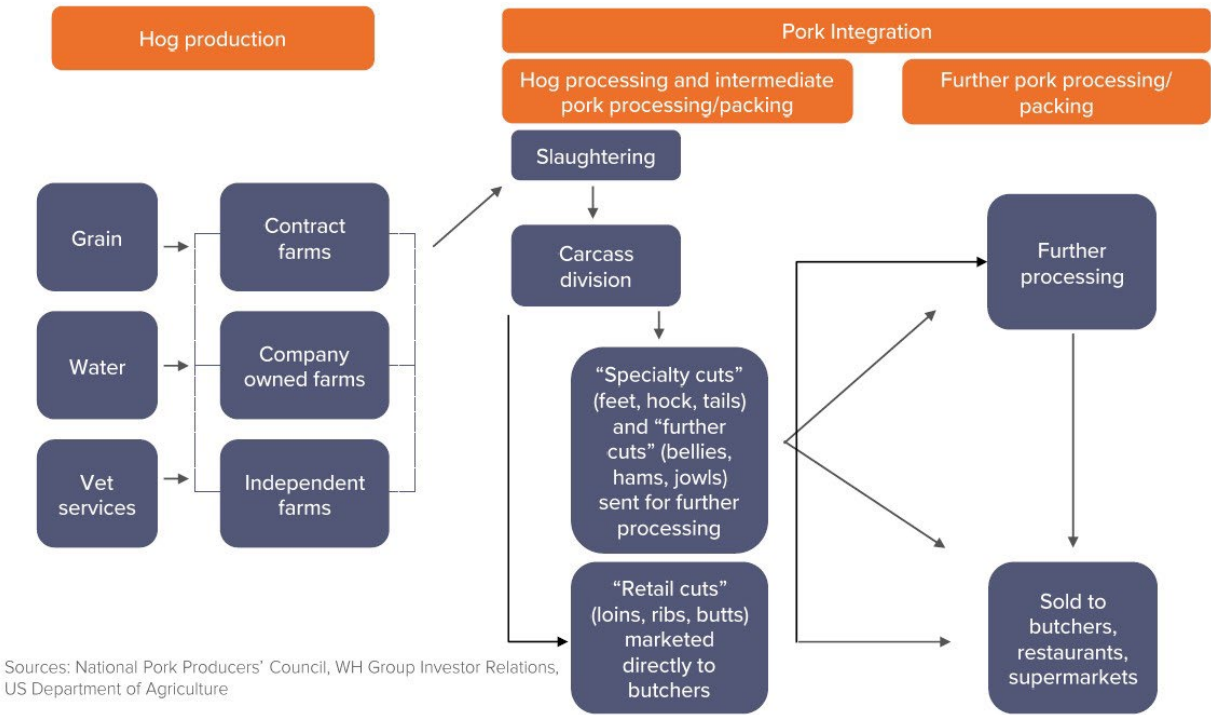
Hog production

Pork Integration

Hog processing and intermediate pork processing/packing

Further pork processing/ packing

Grain

Water

Vet services

Contract farms

Company owned farms

Independent farms

Slaughtering

Carcass division

"Specialty cuts" (feet, hock, tails) and "further cuts" (bellies, hams, jowls) sent for further processing

"Retail cuts" (loins, ribs, butts) marketed directly to butchers

Further processing

Sold to butchers, restaurants, supermarkets

Sources: National Pork Producers' Council, WH Group Investor Relations, US Department of Agriculture